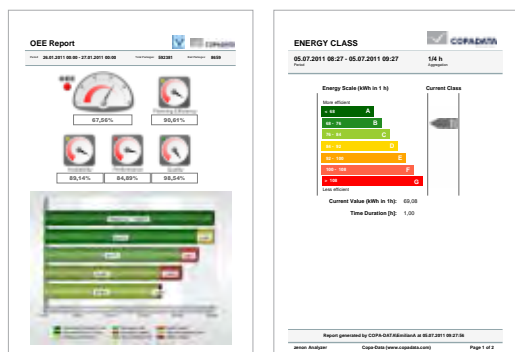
OEE Report

COPADATA

Period 26.01.2011 06:00 - 27.01.2011 06:00

582381

8659

OEE

67,56%

Planning Efficiency

90,61%

89,14%

84,89%

95,54%

ENERGY CLASS

COPADATA

05.07.2011 08:27 - 05.07.2011 09:27

Period

1/4 h

Aggregation

Energy Scale (kWh in 1 h)

Current Class

More efficient

< 60 A

60 - 75 B

75 - 84 C

84 - 93 D

93 - 100 E

100 - 108 F

> 108 G

Less efficient

Current Value (kWh in 1h): 69,08

Time Duration [h]: 1,00

Report generated by COPA-DATA\EmilianA at 05.07.2011 09:27:36

zenon Analyzer

Copa-Data (www.copadata.com)

Page 1 of 2